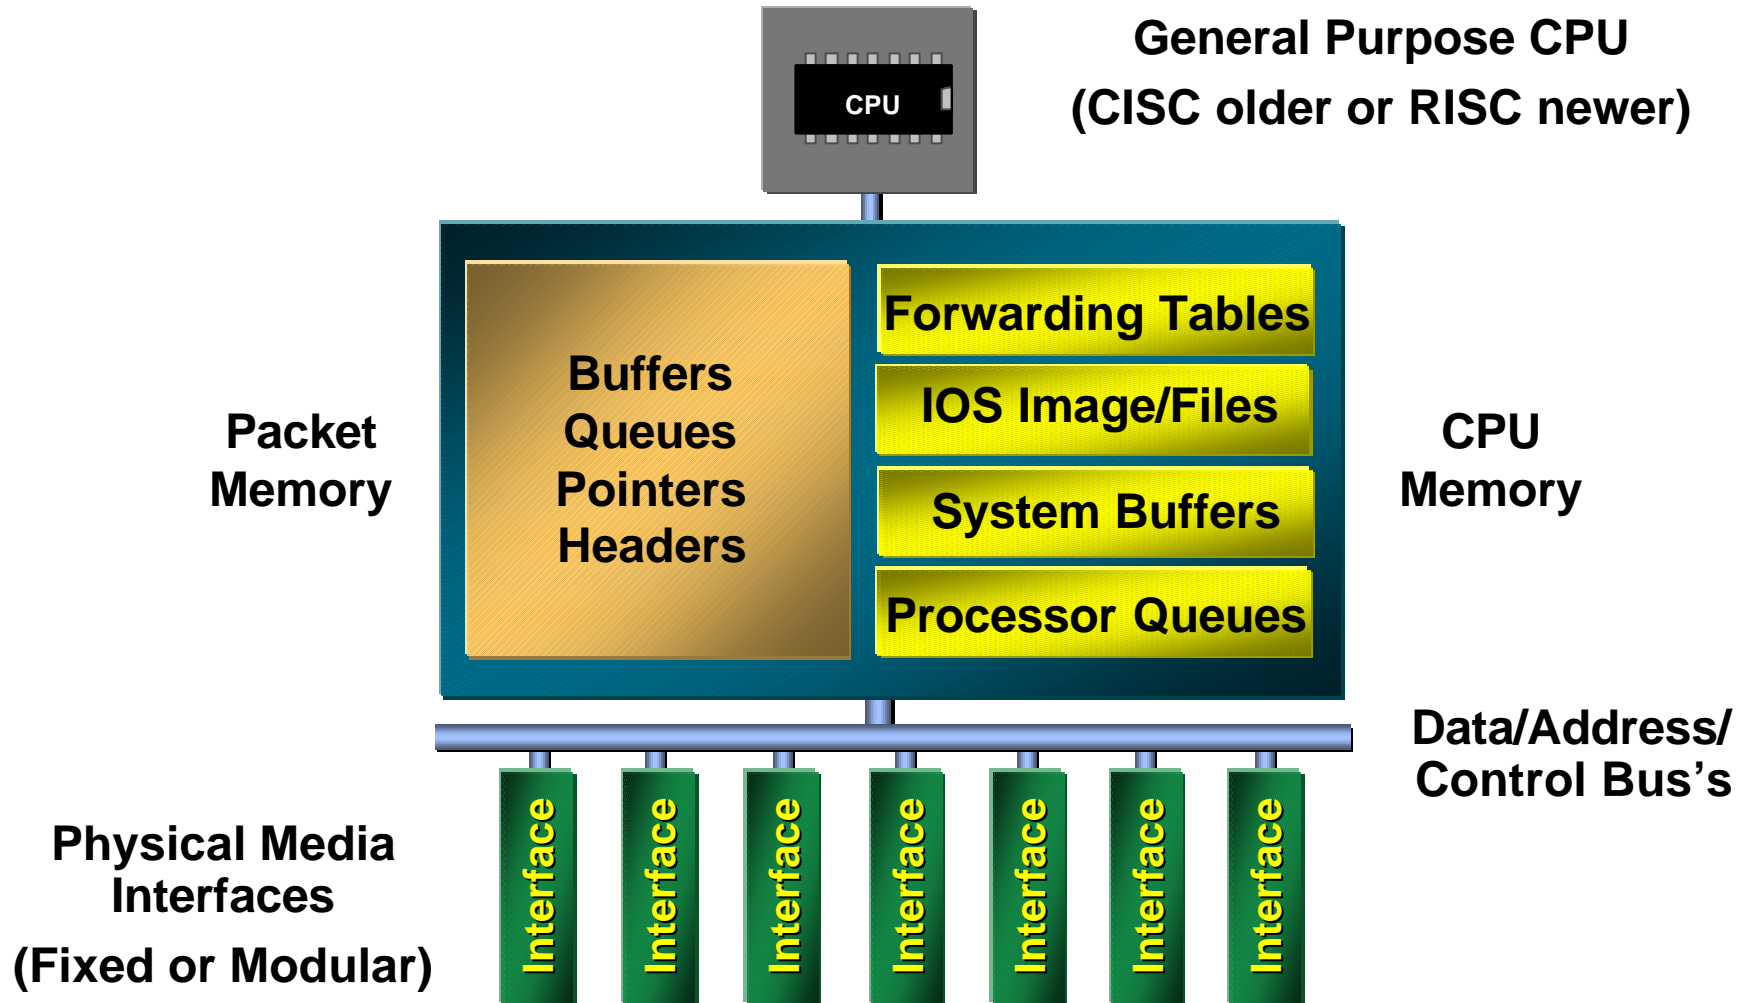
CPU

General Purpose CPU
(CISC older or RISC newer)

Packet
Memory

Buffers
Queues
Pointers
Headers

Forwarding Tables

IOS Image/Files

System Buffers

Processor Queues

CPU
Memory

Data/Address/
Control Bus’s

Physical Media
Interfaces
(Fixed or Modular)

Interface

Interface

Interface

Interface

Interface

Interface

Interface